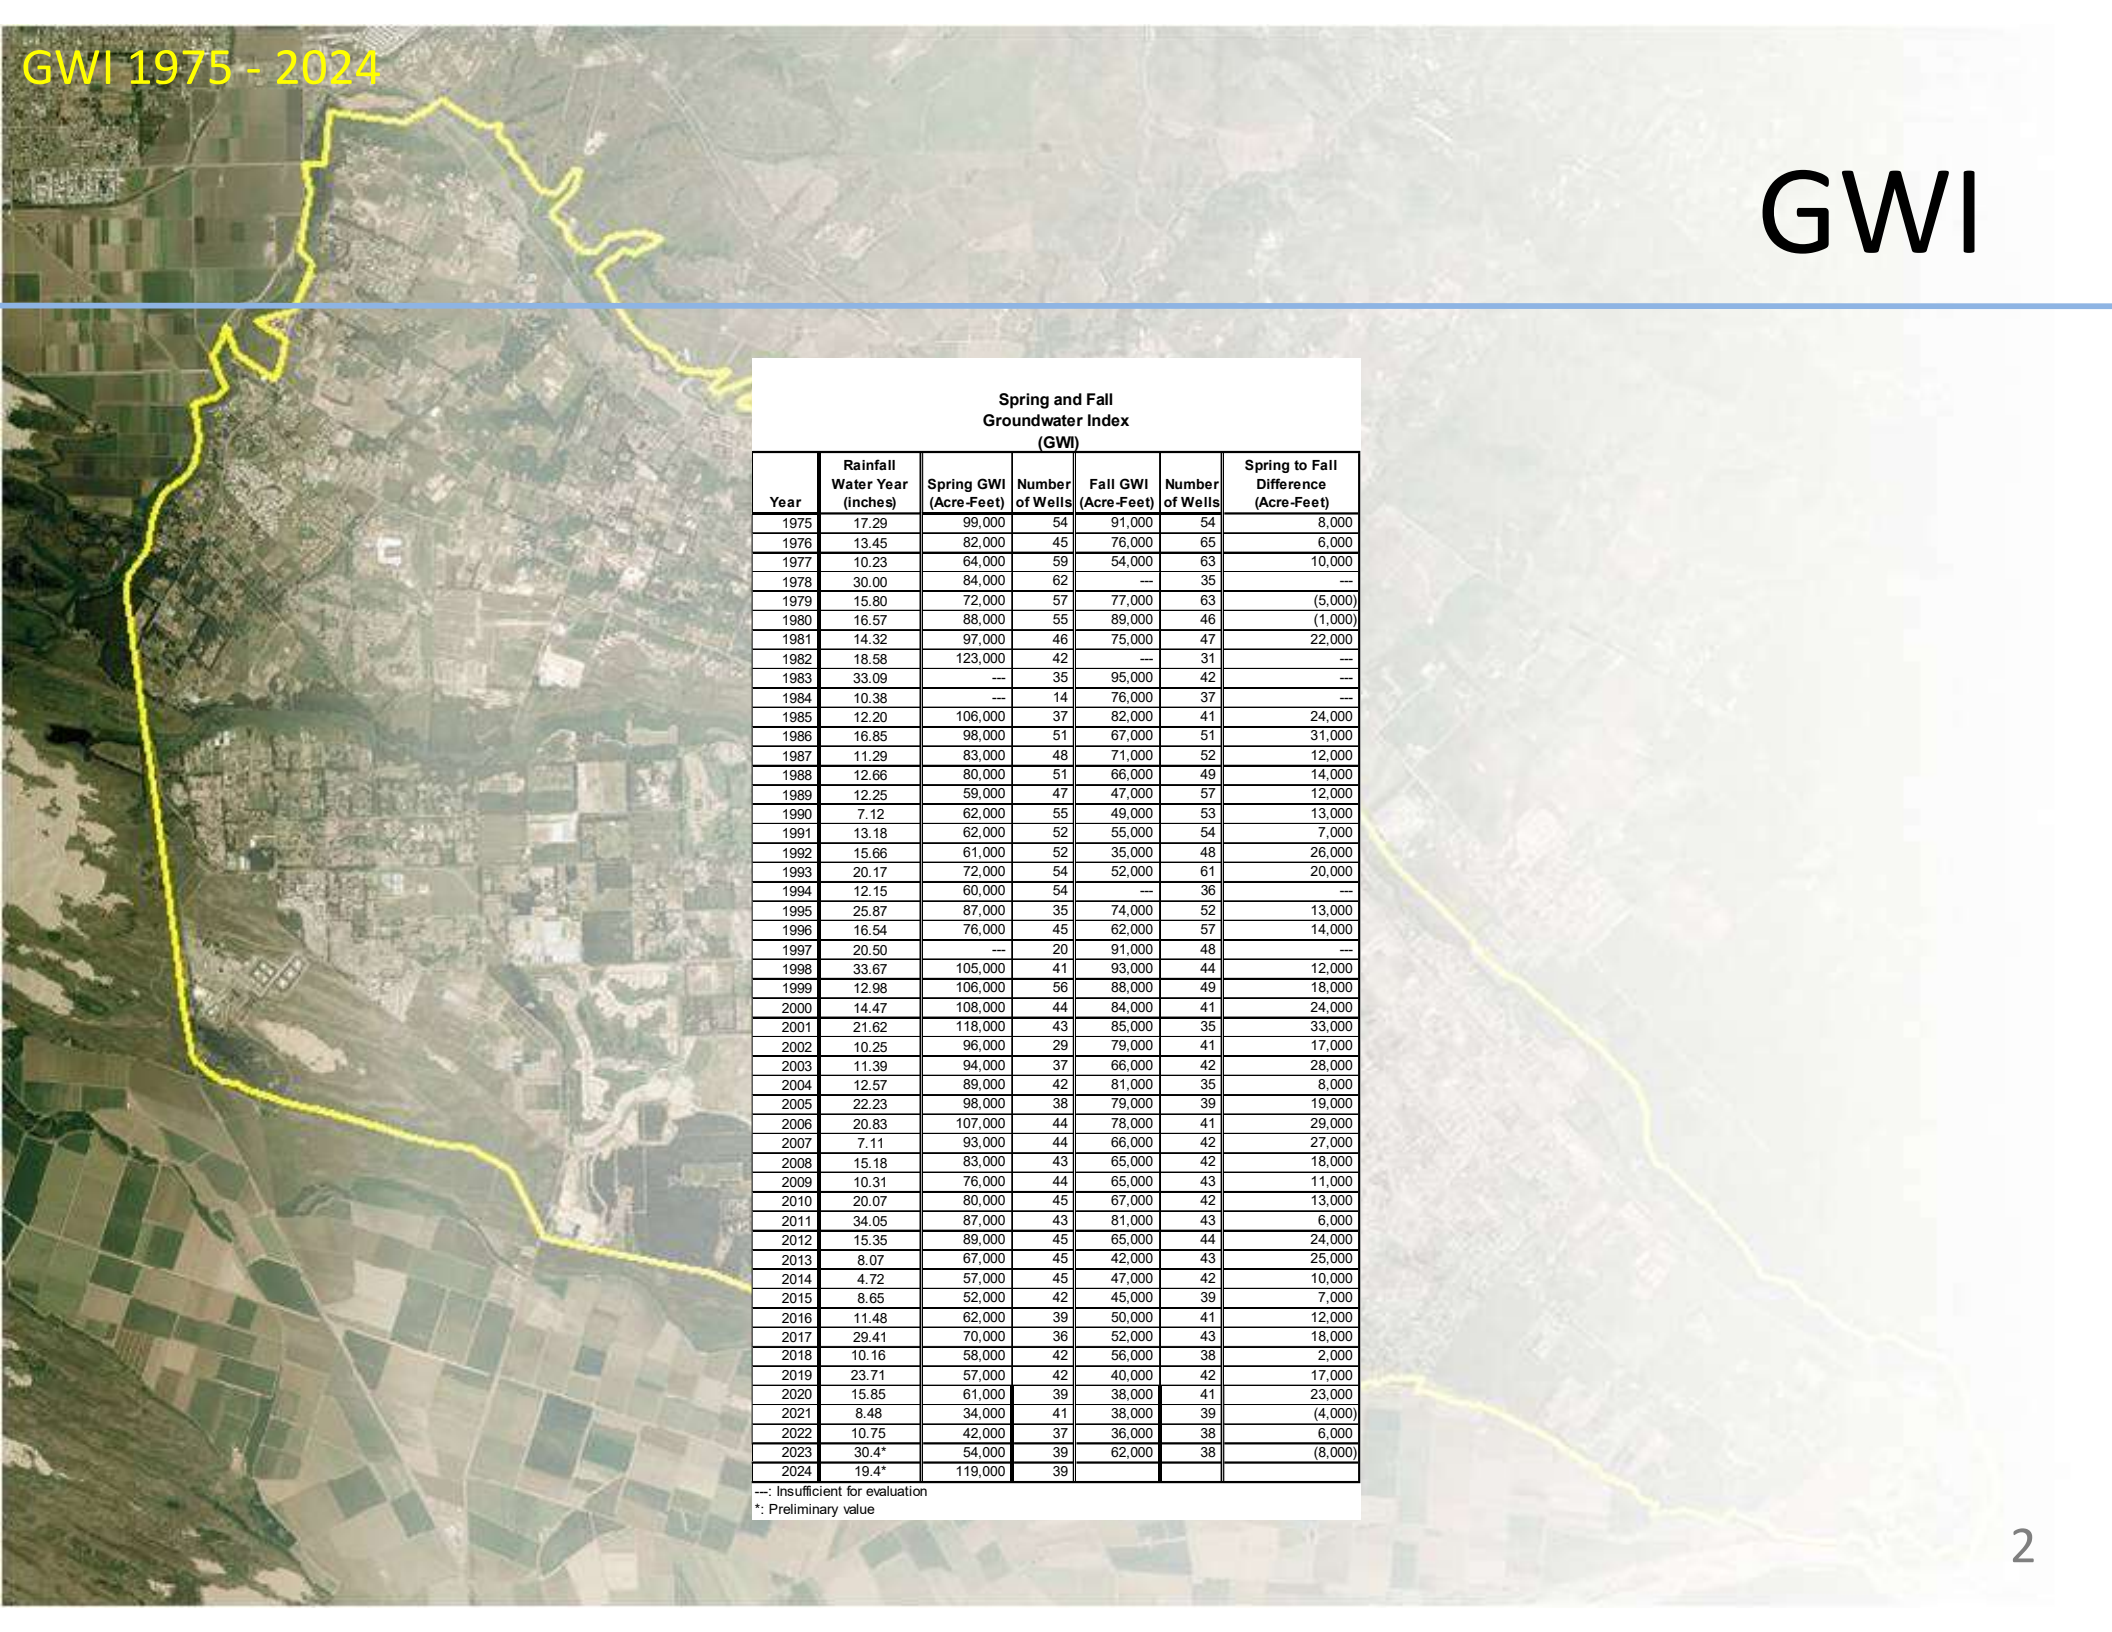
GWI 1975 - 2024

GWI

Spring and Fall
Groundwater Index
(GWI)

| Year | Rainfall Water Year (inches) | Spring GWI (Acre-Feet) | Number of Wells | Fall GWI (Acre-Feet) | Number of Wells | Spring to Fall Difference (Acre-Feet) |
|---|---|---|---|---|---|---|
| 1975 | 17.29 | 99,000 | 54 | 91,000 | 54 | 8,000 |
| 1976 | 13.45 | 82,000 | 45 | 76,000 | 65 | 6,000 |
| 1977 | 10.23 | 64,000 | 59 | 54,000 | 63 | 10,000 |
| 1978 | 30.00 | 84,000 | 62 | --- | 35 | --- |
| 1979 | 15.80 | 72,000 | 57 | 77,000 | 63 | (5,000) |
| 1980 | 16.57 | 88,000 | 55 | 89,000 | 46 | (1,000) |
| 1981 | 14.32 | 97,000 | 46 | 75,000 | 47 | 22,000 |
| 1982 | 18.58 | 123,000 | 42 | --- | 31 | --- |
| 1983 | 33.09 | --- | 35 | 95,000 | 42 | --- |
| 1984 | 10.38 | --- | 14 | 76,000 | 37 | --- |
| 1985 | 12.20 | 106,000 | 37 | 82,000 | 41 | 24,000 |
| 1986 | 16.85 | 98,000 | 51 | 67,000 | 51 | 31,000 |
| 1987 | 11.29 | 83,000 | 48 | 71,000 | 52 | 12,000 |
| 1988 | 12.66 | 80,000 | 51 | 66,000 | 49 | 14,000 |
| 1989 | 12.25 | 59,000 | 47 | 47,000 | 57 | 12,000 |
| 1990 | 7.12 | 62,000 | 55 | 49,000 | 53 | 13,000 |
| 1991 | 13.18 | 62,000 | 52 | 55,000 | 54 | 7,000 |
| 1992 | 15.66 | 61,000 | 52 | 35,000 | 48 | 26,000 |
| 1993 | 20.17 | 72,000 | 54 | 52,000 | 61 | 20,000 |
| 1994 | 12.15 | 60,000 | 54 | --- | 36 | --- |
| 1995 | 25.87 | 87,000 | 35 | 74,000 | 52 | 13,000 |
| 1996 | 16.54 | 76,000 | 45 | 62,000 | 57 | 14,000 |
| 1997 | 20.50 | --- | 20 | 91,000 | 48 | --- |
| 1998 | 33.67 | 105,000 | 41 | 93,000 | 44 | 12,000 |
| 1999 | 12.98 | 106,000 | 56 | 88,000 | 49 | 18,000 |
| 2000 | 14.47 | 108,000 | 44 | 84,000 | 41 | 24,000 |
| 2001 | 21.62 | 118,000 | 43 | 85,000 | 35 | 33,000 |
| 2002 | 10.25 | 96,000 | 29 | 79,000 | 41 | 17,000 |
| 2003 | 11.39 | 94,000 | 37 | 66,000 | 42 | 28,000 |
| 2004 | 12.57 | 89,000 | 42 | 81,000 | 35 | 8,000 |
| 2005 | 22.23 | 98,000 | 38 | 79,000 | 39 | 19,000 |
| 2006 | 20.83 | 107,000 | 44 | 78,000 | 41 | 29,000 |
| 2007 | 7.11 | 93,000 | 44 | 66,000 | 42 | 27,000 |
| 2008 | 15.18 | 83,000 | 43 | 65,000 | 42 | 18,000 |
| 2009 | 10.31 | 76,000 | 44 | 65,000 | 43 | 11,000 |
| 2010 | 20.07 | 80,000 | 45 | 67,000 | 42 | 13,000 |
| 2011 | 34.05 | 87,000 | 43 | 81,000 | 43 | 6,000 |
| 2012 | 15.35 | 89,000 | 45 | 65,000 | 44 | 24,000 |
| 2013 | 8.07 | 67,000 | 45 | 42,000 | 43 | 25,000 |
| 2014 | 4.72 | 57,000 | 45 | 47,000 | 42 | 10,000 |
| 2015 | 8.65 | 52,000 | 42 | 45,000 | 39 | 7,000 |
| 2016 | 11.48 | 62,000 | 39 | 50,000 | 41 | 12,000 |
| 2017 | 29.41 | 70,000 | 36 | 52,000 | 43 | 18,000 |
| 2018 | 10.16 | 58,000 | 42 | 56,000 | 38 | 2,000 |
| 2019 | 23.71 | 57,000 | 42 | 40,000 | 42 | 17,000 |
| 2020 | 15.85 | 61,000 | 39 | 38,000 | 41 | 23,000 |
| 2021 | 8.48 | 34,000 | 41 | 38,000 | 39 | (4,000) |
| 2022 | 10.75 | 42,000 | 37 | 36,000 | 38 | 6,000 |
| 2023 | 30.4* | 54,000 | 39 | 62,000 | 38 | (8,000) |
| 2024 | 19.4* | 119,000 | 39 | | | |

---: Insufficient for evaluation
*: Preliminary value

2